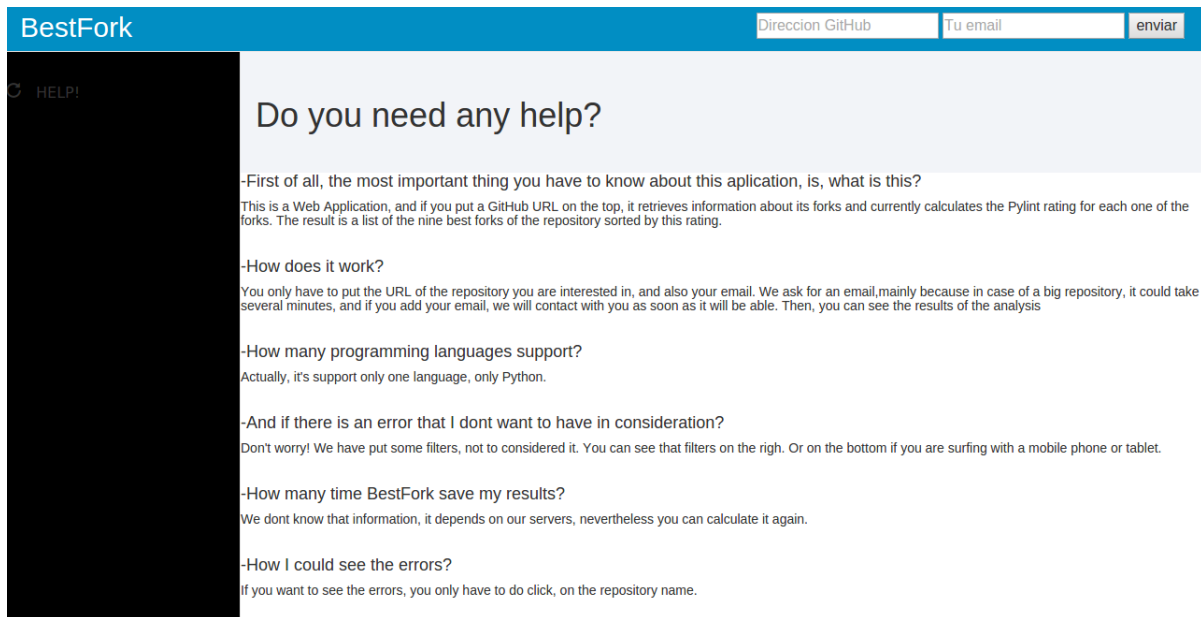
BestFork

Direccion GitHub

Tu email

enviar

HELP!

Do you need any help?

-First of all, the most important thing you have to know about this aplication, is, what is this?

This is a Web Application, and if you put a GitHub URL on the top, it retrieves information about its forks and currently calculates the Pylint rating for each one of the forks. The result is a list of the nine best forks of the repository sorted by this rating.

-How does it work?

You only have to put the URL of the repository you are interested in, and also your email. We ask for an email,mainly because in case of a big repository, it could take several minutes, and if you add your email, we will contact with you as soon as it will be able. Then, you can see the results of the analysis

-How many programming languages support?

Actually, it's support only one language, only Python.

-And if there is an error that I dont want to have in consideration?

Don't worry! We have put some filters, not to considered it. You can see that filters on the righ. Or on the bottom if you are surfing with a mobile phone or tablet.

-How many time BestFork save my results?

We dont know that information, it depends on our servers, nevertheless you can calculate it again.

-How I could see the errors?

If you want to see the errors, you only have to do click, on the repository name.